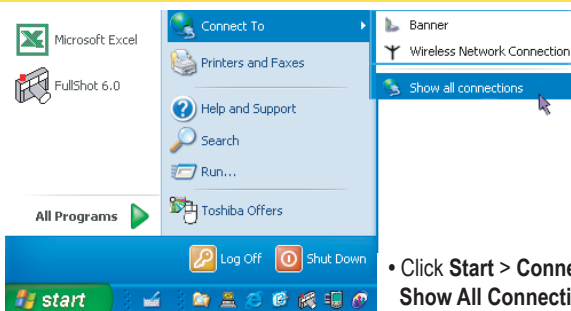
Microsoft Excel

FullShot 6.0

All Programs

Connect To

Printers and Faxes

Help and Support

Search

Run...

Toshiba Offers

Banner

Wireless Network Connection

Show all connections

Log Off

Shut Down

start

• Click **Start** > **Conne**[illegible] **Show All Connecti**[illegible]